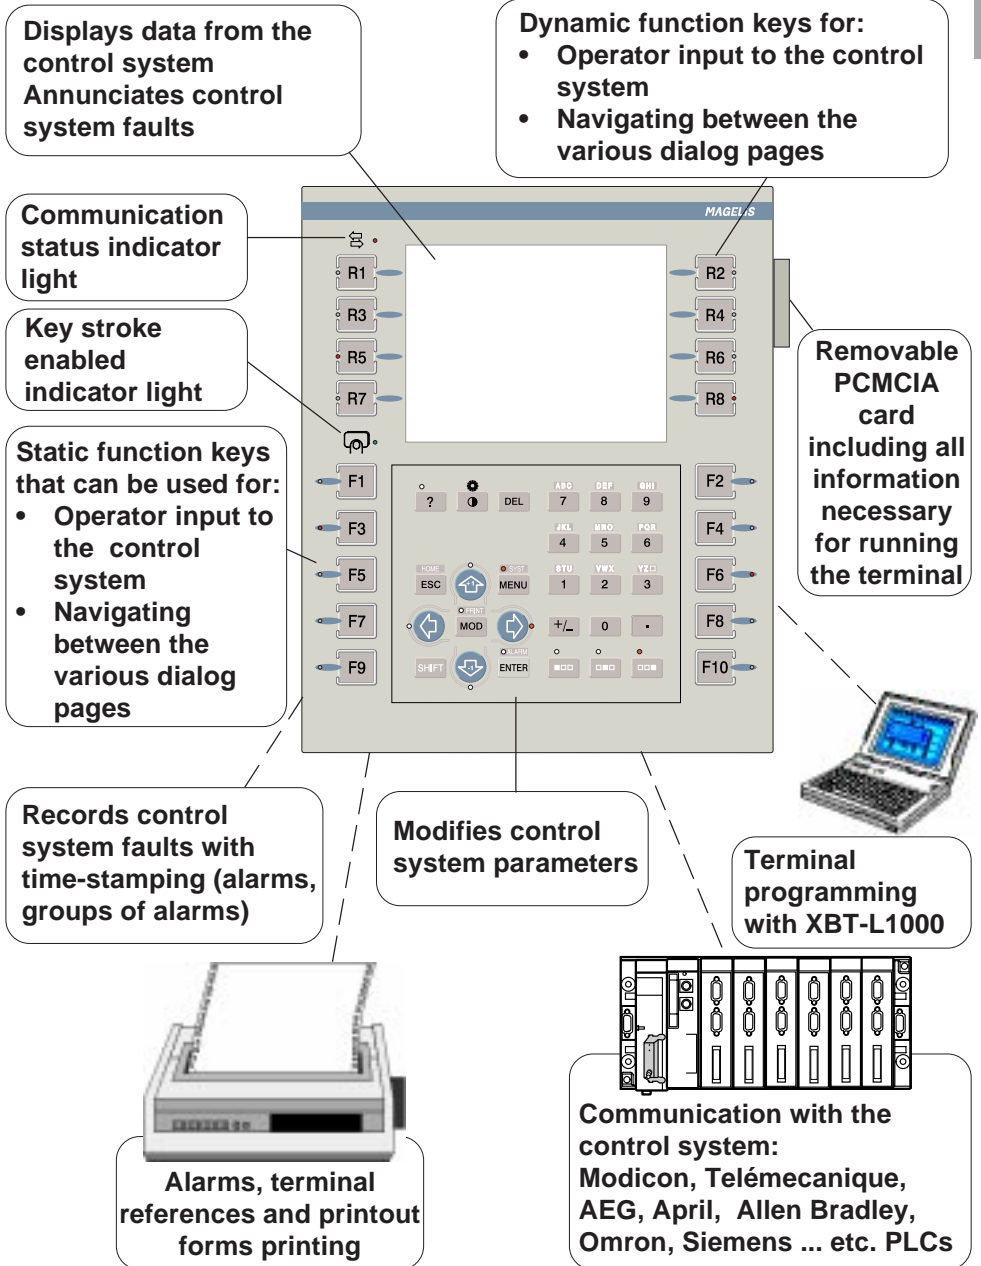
Displays data from the control system
Annunciates control system faults

Dynamic function keys for:
• Operator input to the control system
• Navigating between the various dialog pages

Communication status indicator light

Key stroke enabled indicator light

Static function keys that can be used for:
• Operator input to the control system
• Navigating between the various dialog pages

MAGELIS

R1 R2 R3 R4 R5 R6 R7 R8

F1 F2 F3 F4 F5 F6 F7 F8 F9 F10

? DEL ABC 7 DEF 8 GHI 9
JKL 4 MNO 5 PQR 6
HOME ESC SYST MENU STU 1 VWX 2 YZ 3
PRINT MOD +/_ 0 .
SHIFT ALARM ENTER

Removable PCMCIA card including all information necessary for running the terminal

Records control system faults with time-stamping (alarms, groups of alarms)

Modifies control system parameters

Terminal programming with XBT-L1000

Communication with the control system:
Modicon, Telémecanique, AEG, April, Allen Bradley, Omron, Siemens ... etc. PLCs

Alarms, terminal references and printout forms printing